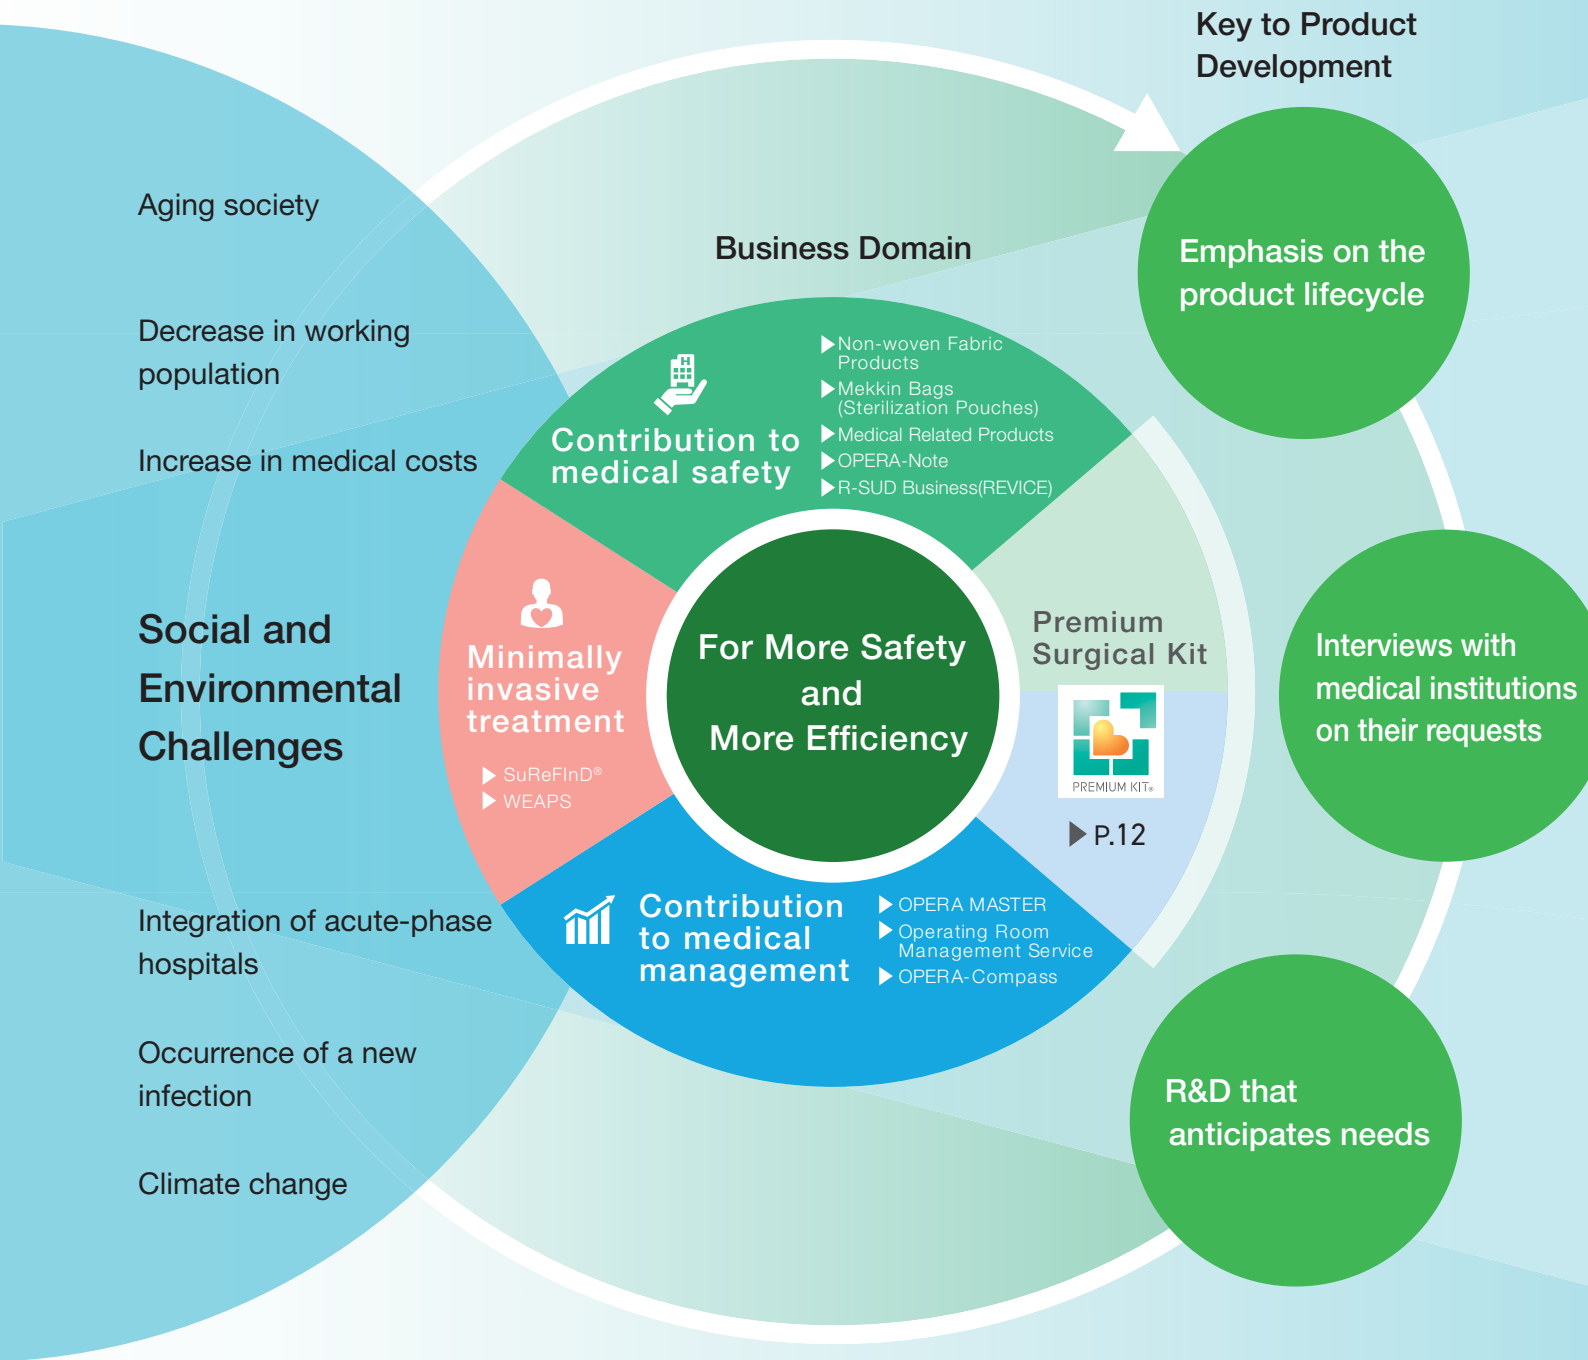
Key to Product Development

Aging society

Decrease in working population

Increase in medical costs

Social and Environmental Challenges

Integration of acute-phase hospitals

Occurrence of a new infection

Climate change

Business Domain

Contribution to medical safety

▶Non-woven Fabric Products
▶Mekkin Bags (Sterilization Pouches)
▶Medical Related Products
▶OPERA-Note
▶R-SUD Business(REVICE)

Minimally invasive treatment

▶ SuReFInD®
▶ WEAPS

For More Safety and More Efficiency

Premium Surgical Kit

PREMIUM KIT®

▶P.12

Contribution to medical management

▶ OPERA MASTER
▶ Operating Room Management Service
▶ OPERA-Compass

Emphasis on the product lifecycle

Interviews with medical institutions on their requests

R&D that anticipates needs